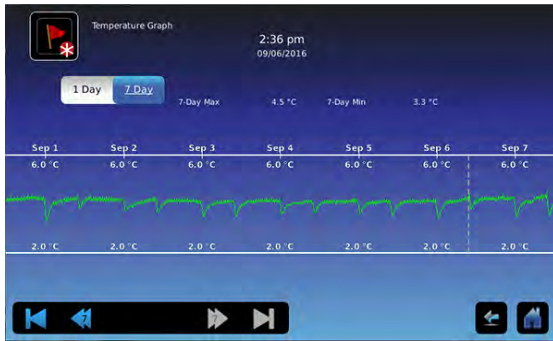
Temperature Graph

2:36 pm
09/06/2016

1 Day 7 Day

7-Day Max 4.5 °C 7-Day Min 3.3 °C

Sep 1 Sep 2 Sep 3 Sep 4 Sep 5 Sep 6 Sep 7

6.0 °C 6.0 °C 6.0 °C 6.0 °C 6.0 °C 6.0 °C 6.0 °C

2.0 °C 2.0 °C 2.0 °C 2.0 °C 2.0 °C 2.0 °C 2.0 °C